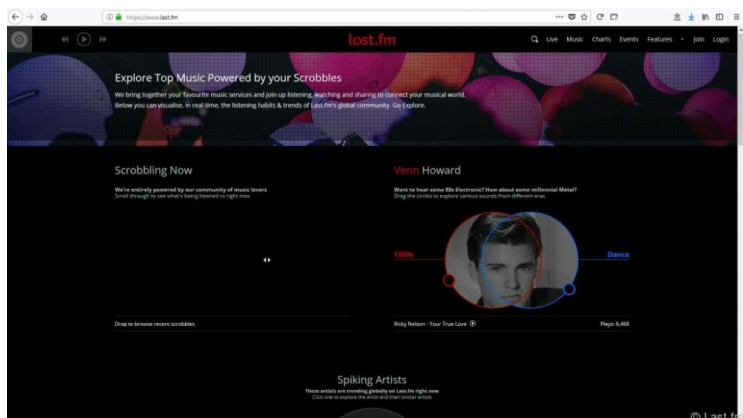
https://www.last.fm

last.fm

Live Music Charts Events Features Join Login

Explore Top Music Powered by your Scrobbles

We bring together your favourite music services and join up listening, watching and sharing to connect your musical world. Below you can visualise, in real-time, the listening habits & trends of Last.fm's global community. Go Explore.

Scrobbling Now

We're entirely powered by our community of music lovers
Scroll through to see what's being listened to right now

Drag to browse recent scrobbles

Venn Howard

Want to hear some 80s Electronic? How about some millennial Metal?
Drag the circles to explore various sounds from different eras

1950s

Dance

Ricky Nelson - Your True Love

Plays: 6,468

Spiking Artists

These artists are trending globally on Last.fm right now
Click one to explore the artist and their similar artists

© Last f